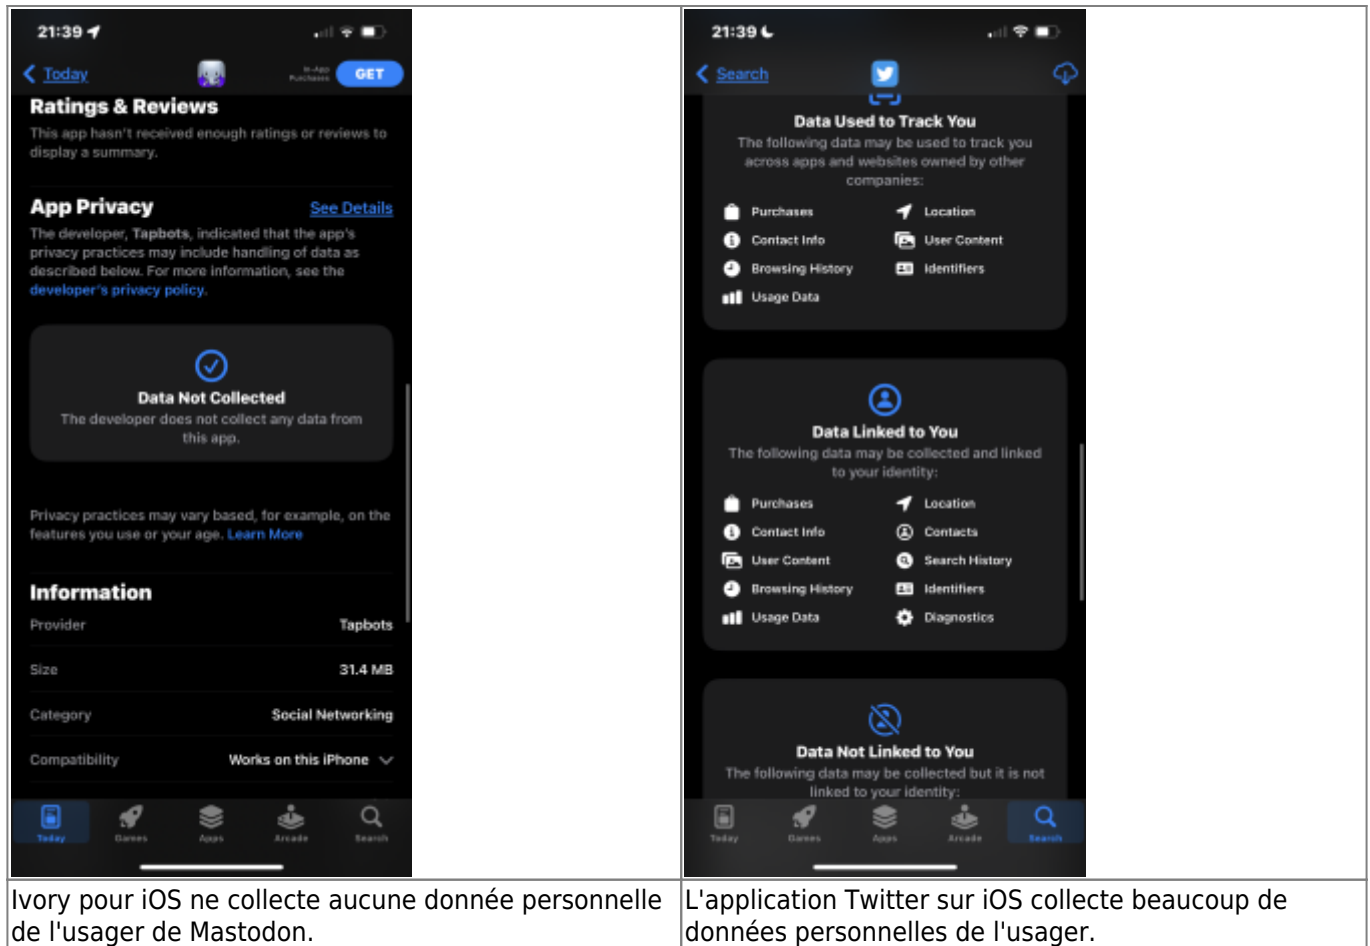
21:39

Today

In-App Purchases GET

Ratings & Reviews

This app hasn't received enough ratings or reviews to display a summary.

App Privacy See Details

The developer, Tapbots, indicated that the app's privacy practices may include handling of data as described below. For more information, see the developer's privacy policy.

Data Not Collected

The developer does not collect any data from this app.

Privacy practices may vary based, for example, on the features you use or your age. Learn More

Information

Provider Tapbots

Size 31.4 MB

Category Social Networking

Compatibility Works on this iPhone

Today Games Apps Arcade Search

21:39

Search

Data Used to Track You

The following data may be used to track you across apps and websites owned by other companies:

Purchases
Location
Contact Info
User Content
Browsing History
Identifiers
Usage Data

Data Linked to You

The following data may be collected and linked to your identity:

Purchases
Location
Contact Info
Contacts
User Content
Search History
Browsing History
Identifiers
Usage Data
Diagnostics

Data Not Linked to You

The following data may be collected but it is not linked to your identity:

Today Games Apps Arcade Search

| Ivory pour iOS ne collecte aucune donnée personnelle de l'usager de Mastodon. | L'application Twitter sur iOS collecte beaucoup de données personnelles de l'usager. |